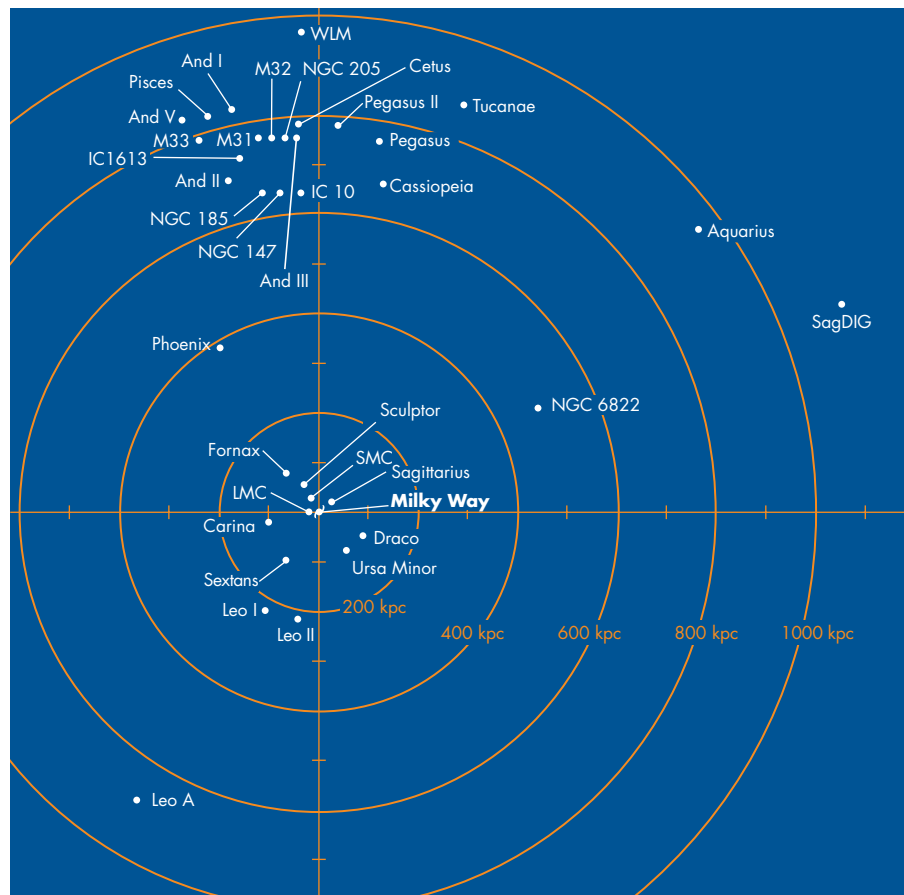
WLM
And I
Pisces
M32
NGC 205
Cetus
And V
Pegasus II
Tucanae
M33
M31
Pegasus
IC1613
And II
Cassiopeia
IC 10
NGC 185
NGC 147
Aquarius
And III
SagDIG
Phoenix
Sculptor
NGC 6822
Fornax
SMC
Sagittarius
LMC
Milky Way
Carina
Draco
Ursa Minor
Sextans
Leo I
200 kpc
Leo II
400 kpc
600 kpc
800 kpc
1000 kpc
Leo A